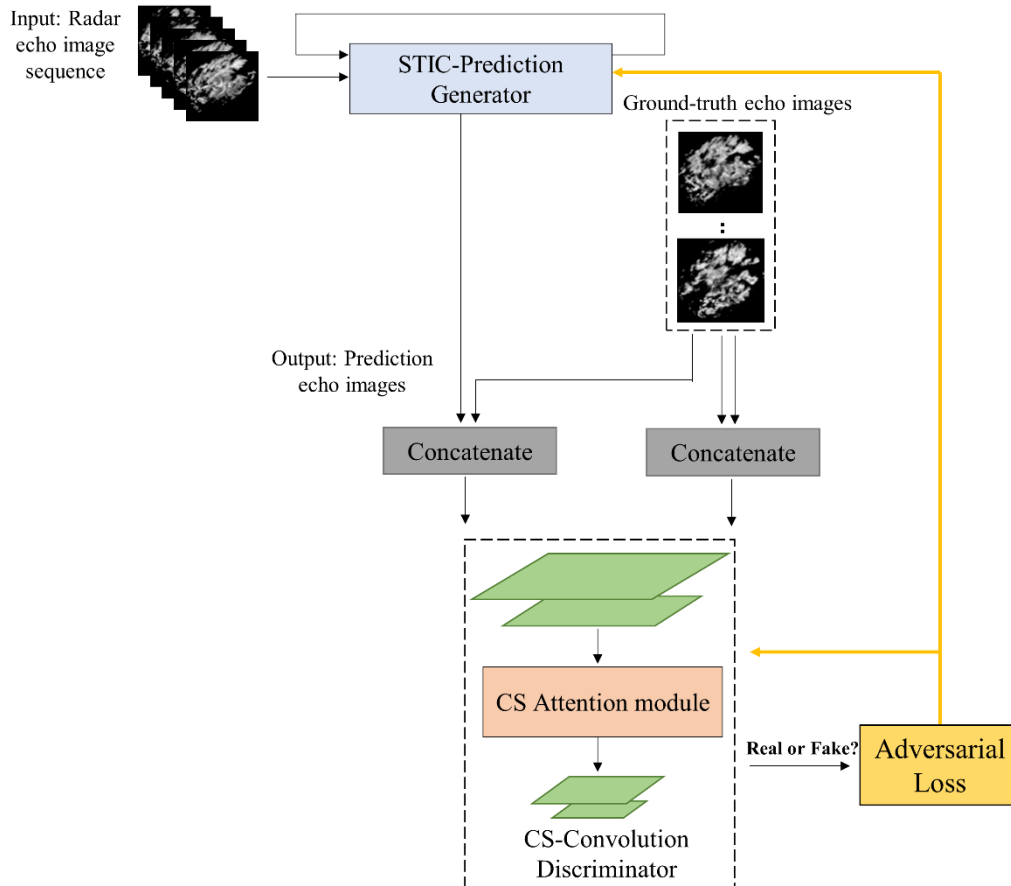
Input: Radar echo image sequence

STIC-Prediction Generator

Ground-truth echo images

:

Output: Prediction echo images

Concatenate

Concatenate

CS Attention module

CS-Convolution Discriminator

Real or Fake?

Adversarial Loss